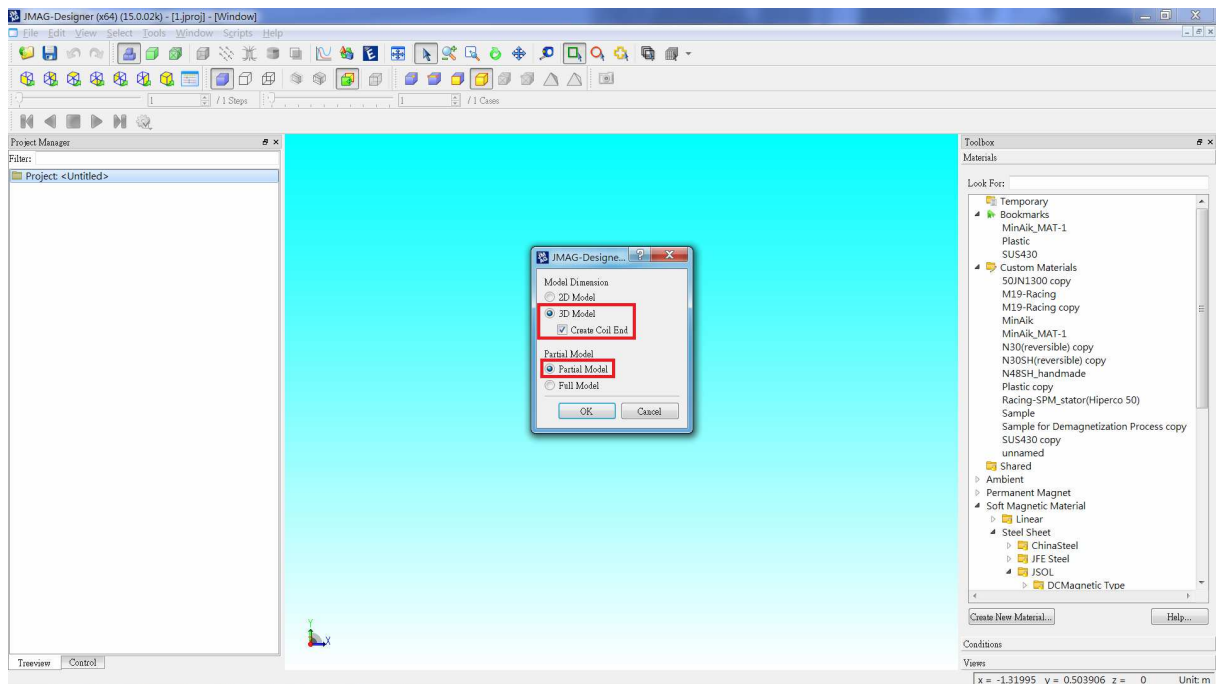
JMAG-Designer (x64) (15.0.02k) - [1.jproj] - [Window]
File Edit View Select Tools Window Scripts Help

1 / 1 Steps 1 / 1 Cases

Project Manager
Filter:
Project: <Untitled>

Treeview Control

JMAG-Designe...
Model Dimension
2D Model
3D Model
Create Coil End
Partial Model
Partial Model
Full Model
OK Cancel

Y
X

Toolbox
Materials
Look For:
Temporary
Bookmarks
MinAik_MAT-1
Plastic
SUS430
Custom Materials
50JN1300 copy
M19-Racing
M19-Racing copy
MinAik
MinAik_MAT-1
N30(reversible) copy
N30SH(reversible) copy
N48SH_handmade
Plastic copy
Racing-SPM_stator(Hiperco 50)
Sample
Sample for Demagnetization Process copy
SUS430 copy
unnamed
Shared
Ambient
Permanent Magnet
Soft Magnetic Material
Linear
Steel Sheet
ChinaSteel
JFE Steel
JSOL
DCMagnetic Type
Create New Material...
Help...
Conditions
Views
x = -1.31995 y = 0.503906 z = 0 Unit: m